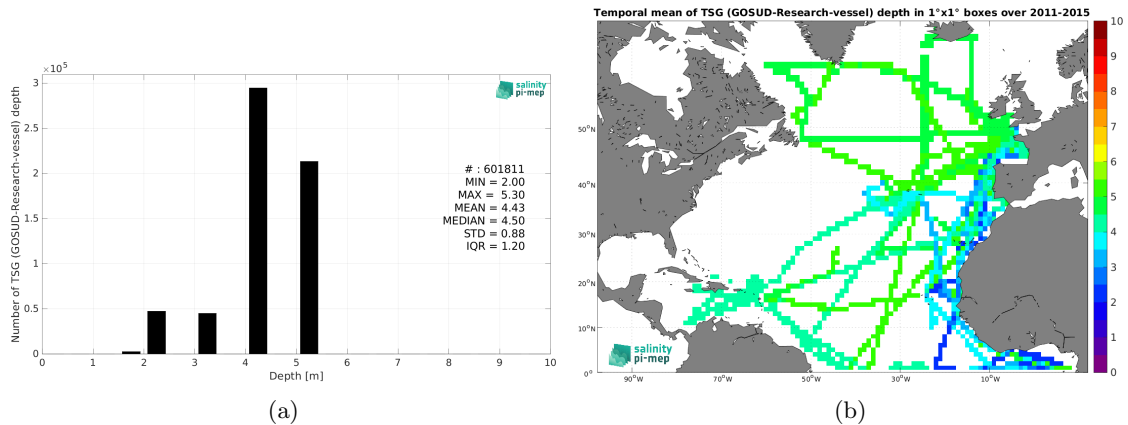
$\times 10^5$

salinity pi-mep

Number of TSG (GOSUD-Research-vessel) depth

3
2.5
2
1.5
1
0.5
0

# : 601811
MIN = 2.00
MAX = 5.30
MEAN = 4.43
MEDIAN = 4.50
STD = 0.88
IQR = 1.20

0 1 2 3 4 5 6 7 8 9 10

Depth [m]

(a)

Temporal mean of TSG (GOSUD-Research-vessel) depth in 1°x1° boxes over 2011-2015

50°N
40°N
30°N
20°N
10°N
0°

90°W 70°W 50°W 30°W 10°W

salinity pi-mep

10
9
8
7
6
5
4
3
2
1
0

(b)